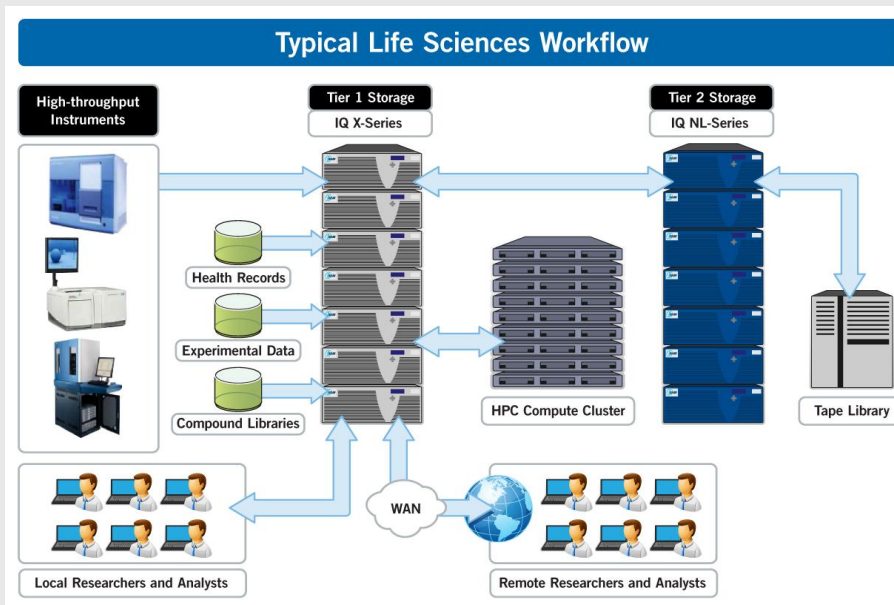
Typical Life Sciences Workflow

High-throughput Instruments

Tier 1 Storage
IQ X-Series

Tier 2 Storage
IQ NL-Series

Health Records

Experimental Data

Compound Libraries

HPC Compute Cluster

Tape Library

WAN

Local Researchers and Analysts

Remote Researchers and Analysts